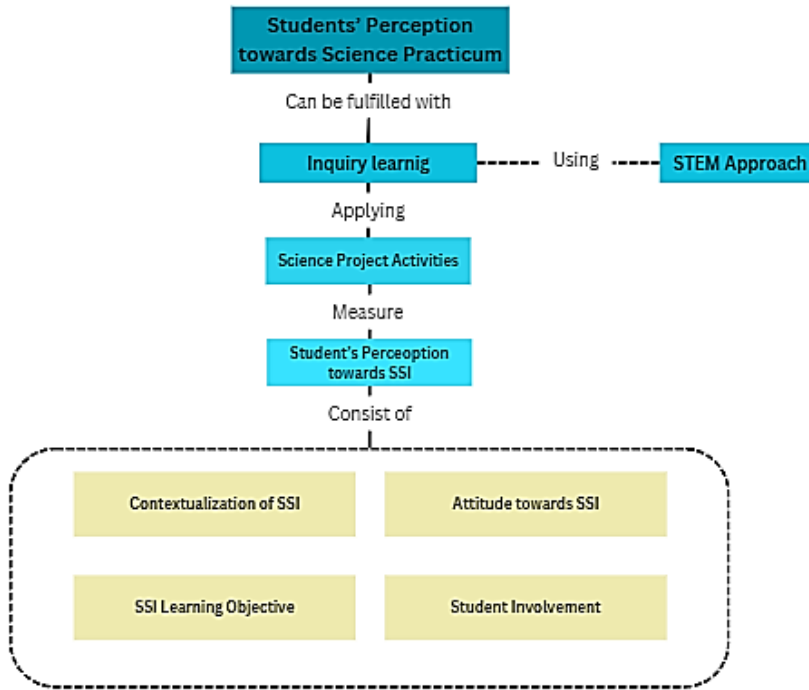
Students' Perception towards Science Practicum

Can be fulfilled with

Inquiry learnig

Using

STEM Approach

Applying

Science Project Activities

Measure

Student's Perceoption towards SSI

Consist of

Contextualization of SSI

Attitude towards SSI

SSI Learning Objective

Student Involvement